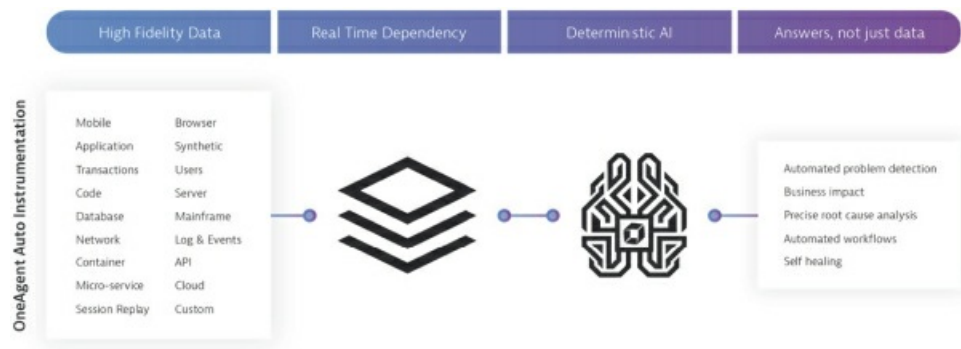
High Fidelity Data
Real Time Dependency
Deterministic AI
Answers, not just data

OneAgent Auto Instrumentation

Mobile
Application
Transactions
Code
Database
Network
Container
Micro-service
Session Replay

Browser
Synthetic
Users
Server
Mainframe
Log & Events
API
Cloud
Custom

Automated problem detection
Business impact
Precise root cause analysis
Automated workflows
Self healing